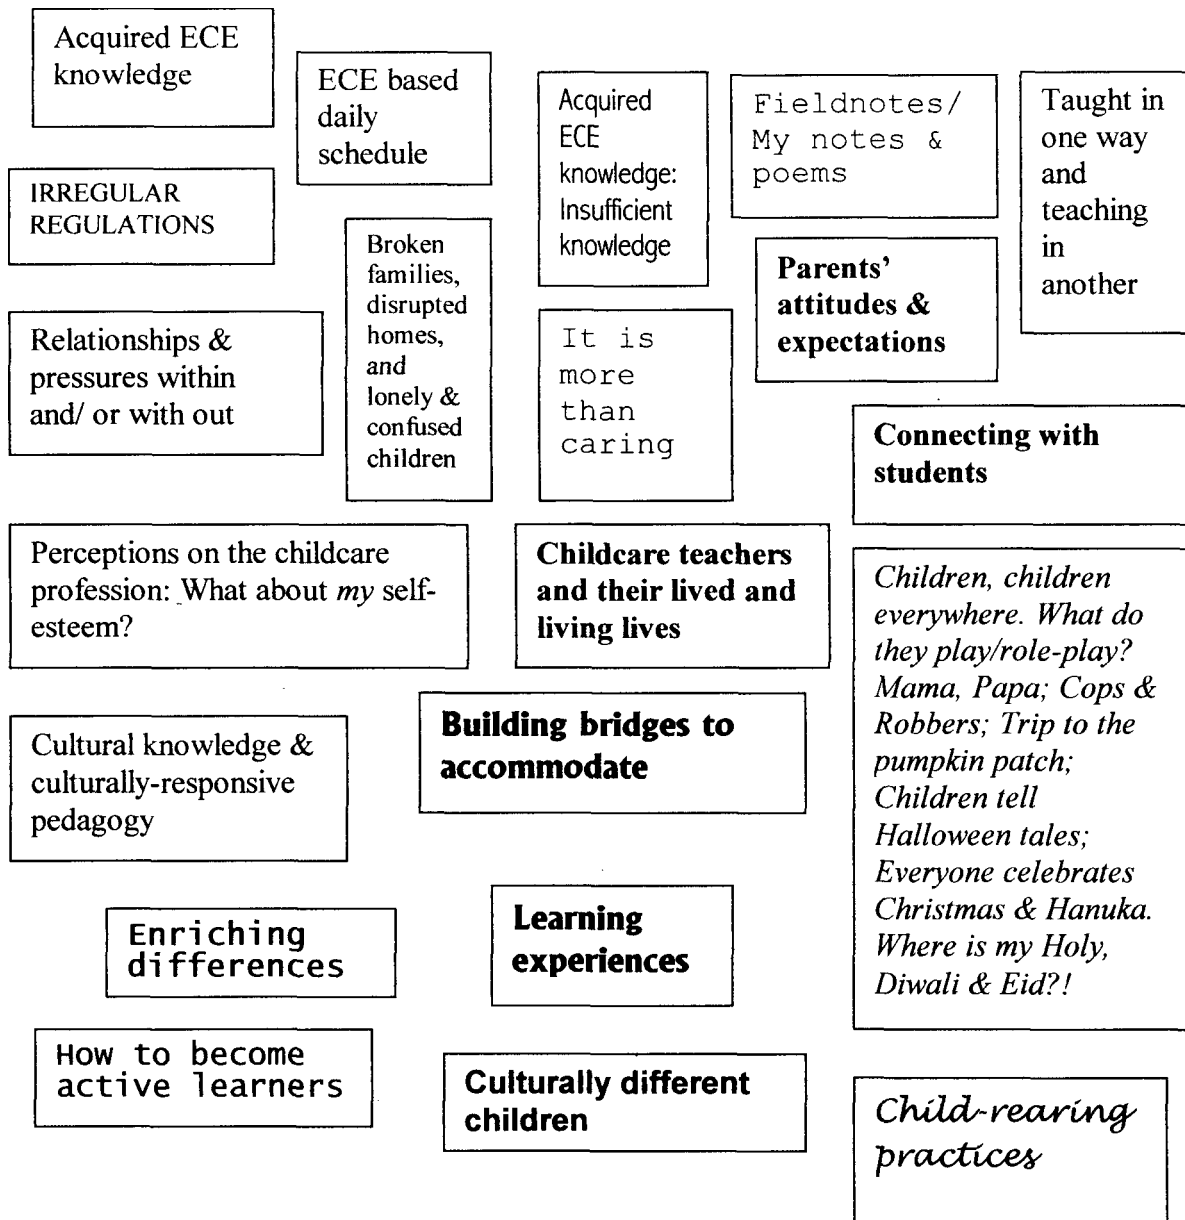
Acquired ECE knowledge

ECE based daily schedule

Acquired ECE knowledge: Insufficient knowledge

Fieldnotes/ My notes & poems

Taught in one way and teaching in another

IRREGULAR REGULATIONS

Broken families, disrupted homes, and lonely & confused children

Parents' attitudes & expectations

Relationships & pressures within and/ or with out

It is more than caring

Connecting with students

Perceptions on the childcare profession: What about *my* self-esteem?

Childcare teachers and their lived and living lives

*Children, children everywhere. What do they play/role-play? Mama, Papa; Cops & Robbers; Trip to the pumpkin patch; Children tell Halloween tales; Everyone celebrates Christmas & Hanuka. Where is my Holy, Diwali & Eid?!*

Building bridges to accommodate

Cultural knowledge & culturally-responsive pedagogy

Enriching differences

Learning experiences

How to become active learners

Culturally different children

Child-rearing practices